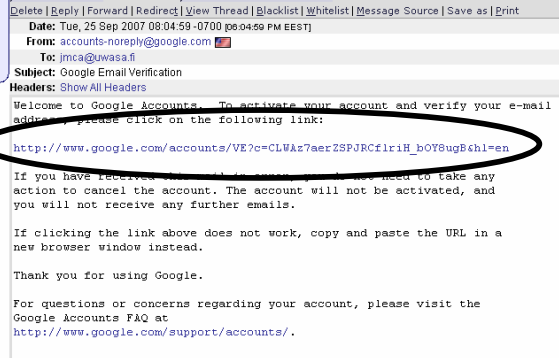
Delete | Reply | Forward | Redirect | View Thread | Blacklist | Whitelist | Message Source | Save as | Print

Date: Tue, 25 Sep 2007 08:04:59 -0700 [06:04:59 PM EEST]
From: accounts-noreply@google.com
To: jmca@uwasa.fi
Subject: Google Email Verification
Headers: Show All Headers

Welcome to Google Accounts. To activate your account and verify your e-mail address, please click on the following link:

http://www.google.com/accounts/VE?c=CLWAz7aerZSPJRCflriH_bOY8ugB&hl=en

If you have received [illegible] in error, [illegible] not need to take any action to cancel the account. The account will not be activated, and you will not receive any further emails.

If clicking the link above does not work, copy and paste the URL in a new browser window instead.

Thank you for using Google.

For questions or concerns regarding your account, please visit the Google Accounts FAQ at http://www.google.com/support/accounts/.